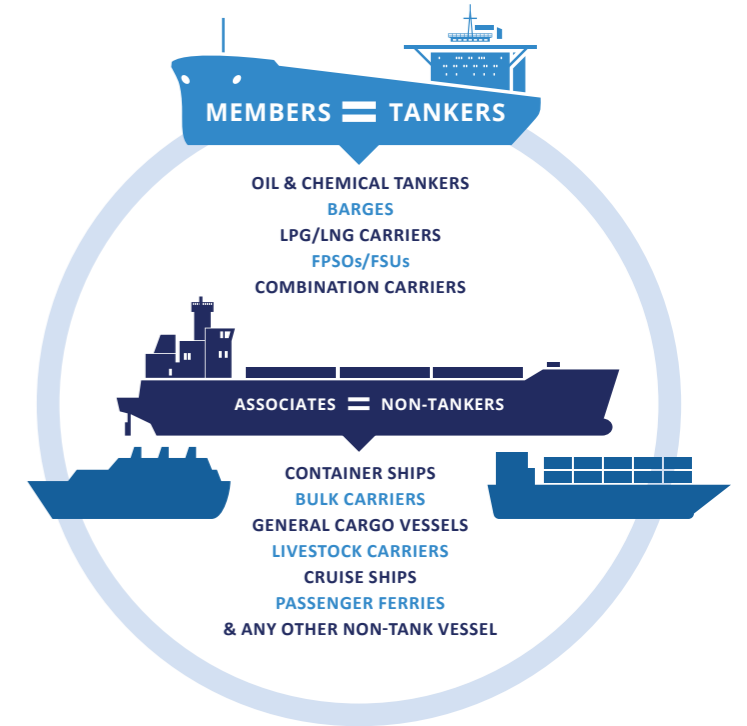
MEMBERS = TANKERS

OIL & CHEMICAL TANKERS
BARGES
LPG/LNG CARRIERS
FPSOs/FSUs
COMBINATION CARRIERS

ASSOCIATES = NON-TANKERS

CONTAINER SHIPS
BULK CARRIERS
GENERAL CARGO VESSELS
LIVESTOCK CARRIERS
CRUISE SHIPS
PASSENGER FERRIES
& ANY OTHER NON-TANK VESSEL